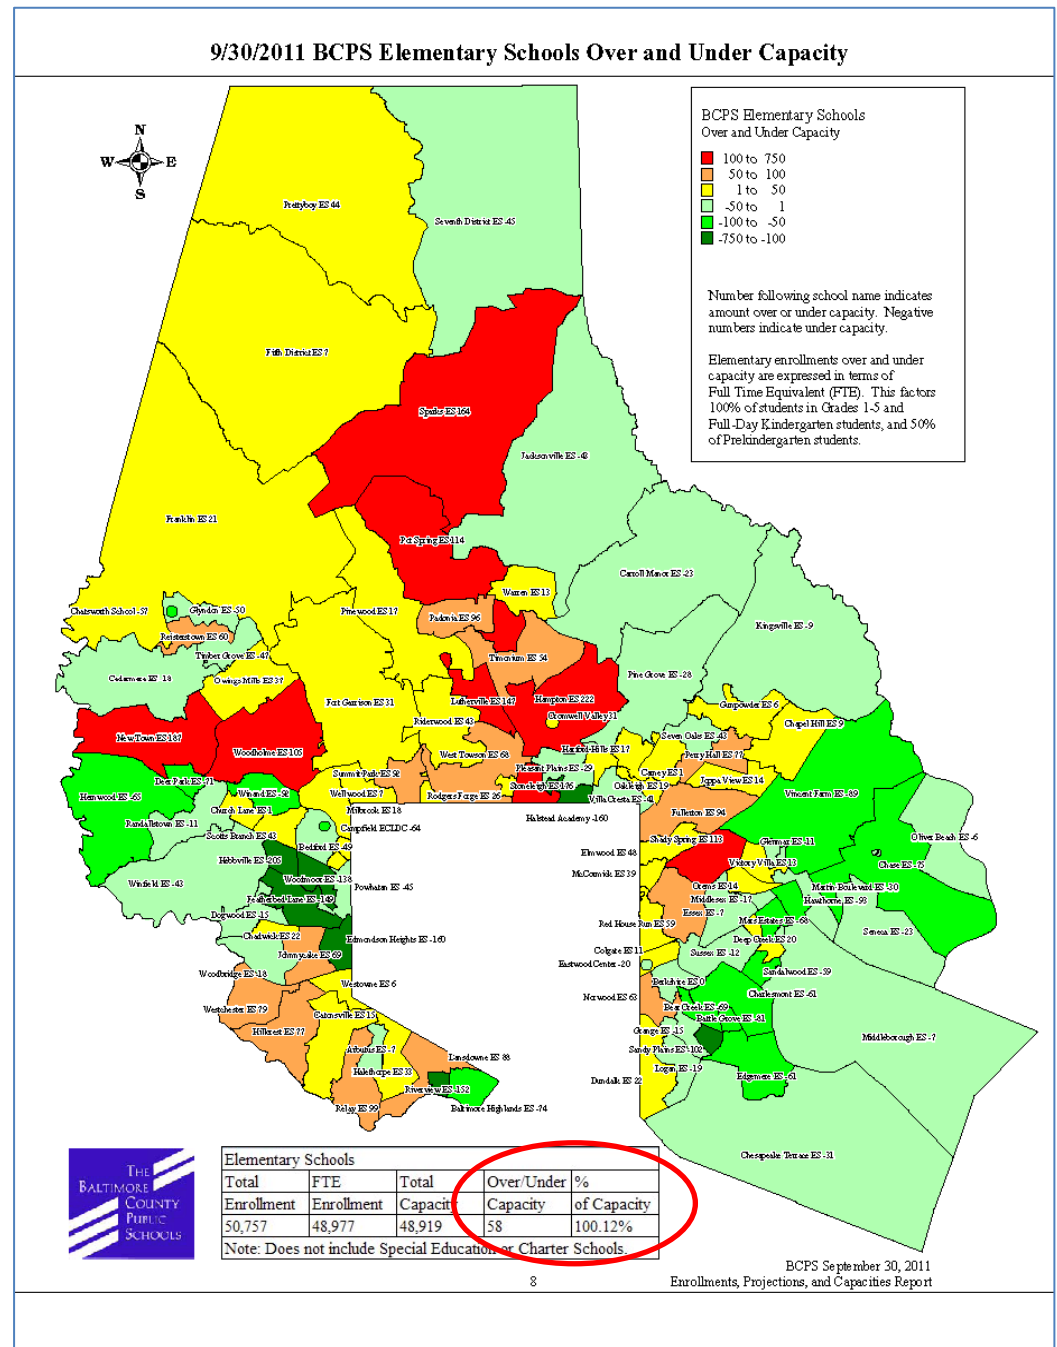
9/30/2011 BCPS Elementary Schools Over and Under Capacity

N
W E
S

BCPS Elementary Schools
Over and Under Capacity
100 to 750
50 to 100
1 to 50
-50 to 1
-100 to -50
-750 to -100

Number following school name indicates amount over or under capacity. Negative numbers indicate under capacity.

Elementary enrollments over and under capacity are expressed in terms of Full Time Equivalent (FTE). This factors 100% of students in Grades 1-5 and Full-Day Kindergarten students, and 50% of Prekindergarten students.

Prettyboy ES 44
Seventh District ES -45
Fifth District ES 7
Sparks ES 164
Jacksonville ES -42
Franklin ES 21
Pot Spring ES 114
Carroll Manor ES -23
Warren ES 13
Chatsworth School -57
Glyndon ES -50
Pinewood ES 17
Padonia ES 96
Kingsville ES -9
Reisterstown ES 60
Timber Grove ES -47
Timonium ES 54
Cedarmere ES 18
Owings Mills ES 37
Pine Grove ES -28
Lutherville ES 147
Hampton ES 222
Fort Garrison ES 31
Gunpowder ES 6
Cromwell Valley 31
Riderwood ES 43
Chapel Hill ES 9
New Town ES 187
Seven Oaks ES 43
Woodholme ES 105
Harford Hills ES 17
Perry Hall ES 77
West Towson ES 68
Pleasant Plains ES -29
Summit Park ES 91
Carney ES 1
Deer Park ES -71
Joppa View ES 14
Stoneleigh ES 136
Wellwood ES 7
Rodgers Forge ES 26
Oakleigh ES 19
Vincent Farm ES -89
Winand ES -91
Villa Cresta ES -41
Halstead Academy -160
Milbrook ES 18
Fullerton ES 94
Church Lane ES 1
Campfield ECLDC -64
Randallstown ES -11
Shady Spring ES 113
Scotts Branch ES 43
Gilmor ES 11
Oliver Beach ES -6
Bedford ES 49
Elmwood ES 48
Hebbville ES 205
Chase ES 75
Victory Villa ES 13
Woodmoor ES -138
McCormick ES 39
Powhatan ES -45
Martin Boulevard ES 30
Winfield ES -43
Featherbed Lane ES -149
Hawthorne ES -98
Dogwood ES 15
Red House Run ES 59
Essex ES -7
Mars Estates ES -68
Chadwick ES 22
Edmondson Heights ES -160
Seneca ES -23
Deep Creek ES 20
Johnnycake ES 69
Colgate ES 11
Sussex ES -12
Woodbridge ES 18
Eastwood Center -20
Sandalwood ES -39
Berkshire ES 0
Westowne ES 6
Charlesmont ES -61
Westchester ES 79
Norwood ES 63
Bear Creek ES -69
Catonsville ES 15
Battle Grove ES -81
Hillcrest ES 77
Grange ES 15
Middleborough ES -7
Arbutus ES -7
Sandy Plains ES -102
Lansdowne ES 88
Logan ES -19
Edgemere ES -61
Halethorpe ES 33
Dundalk ES 22
Riverview ES 152
Relay ES 99
Baltimore Highlands ES -74
Chesapeake Terrace ES -31
Hernwood ES -65
Overs ES 14
Middlesex ES -17
Hilltop ES -31
Hernwood ES -65

The Baltimore County Public Schools

| Elementary Schools | | | | |
|---|---|---|---|---|
| Total Enrollment | FTE Enrollment | Total Capacity | Over/Under Capacity | % of Capacity |
| 50,757 | 48,977 | 48,919 | 58 | 100.12% |
| Note: Does not include Special Education or Charter Schools. | | | | |

8

BCPS September 30, 2011
Enrollments, Projections, and Capacities Report